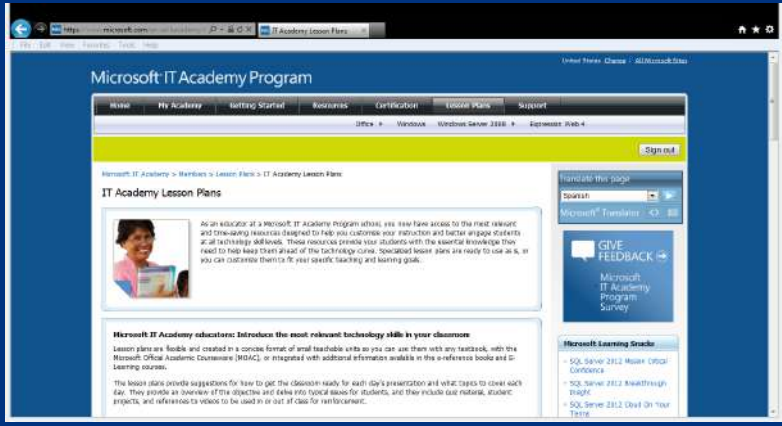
https://www.microsoft.com/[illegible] IT Academy Lesson Plans

File Edit View Favorites Tools Help

United States Change | All Microsoft Sites

Microsoft IT Academy Program

Home | My Academy | Getting Started | Resources | Certification | Lesson Plans | Support

Office ▸ Windows Windows Server 2008 ▸ Expression Web 4

Sign out

Microsoft IT Academy > Members > Lesson Plans > IT Academy Lesson Plans

IT Academy Lesson Plans

As an educator at a Microsoft IT Academy Program school, you now have access to the most relevant and time-saving resources designed to help you customize your instruction and better engage students at all technology skill levels. These resources provide your students with the essential knowledge they need to help keep them ahead of the technology curve. Specialized lesson plans are ready to use as is, or you can customize them to fit your specific teaching and learning goals.

Microsoft IT Academy educators: Introduce the most relevant technology skills in your classroom

Lesson plans are flexible and created in a concise format of small teachable units so you can use them with any textbook, with the Microsoft Official Academic Courseware (MOAC), or integrated with additional information available in the e-reference books and E-Learning courses.

The lesson plans provide suggestions for how to get the classroom ready for each day's presentation and what topics to cover each day. They provide an overview of the objective and delve into typical issues for students, and they include quiz material, student projects, and references to videos to be used in or out of class for reinforcement.

Translate this page

Spanish

Microsoft® Translator

GIVE FEEDBACK

Microsoft IT Academy Program Survey

Microsoft Learning Snacks

SQL Server 2012 Master Critical Confidence

SQL Server 2012 Breakthrough Insight

SQL Server 2012 Cloud On Your Terms